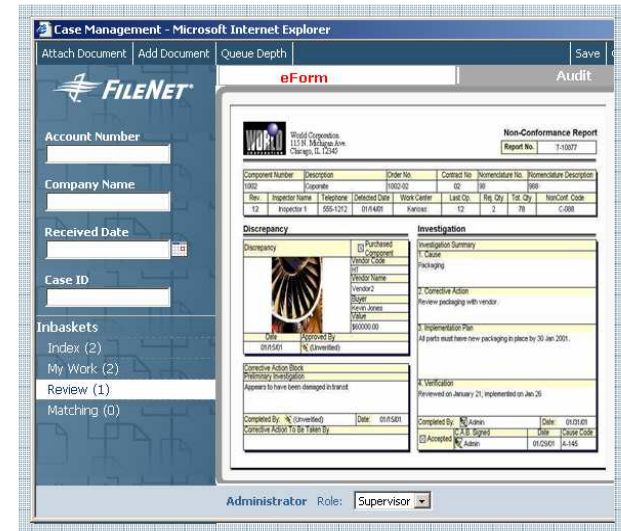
Case Management - Microsoft Internet Explorer

Attach Document | Add Document | Queue Depth | Save

FILENET

eForm

Audit

Account Number

Company Name

Received Date

Case ID

Inbaskets

Index (2)

My Work (2)

Review (1)

Matching (0)

WORLD

World Corporation
115 N. Michigan Ave.
Chicago, IL 12345

Non-Conformance Report

Report No. T-10877

| Component Number | Description | | Order No. | | Contract No | Nomenclature No. | Nomenclature Description |
|---|---|---|---|---|---|---|---|
| 1002 | Coporate | | 1002-02 | | 02 | 90 | 988 |
| Rev. | Inspector Name | Telephone | Detected Date | Work Center | Last Op. | Rej. Qty | Tot. Qty | NonConf. Code |
| 12 | Inspector 1 | 555-1212 | 01/14/01 | Kansas | 12 | 2 | 78 | C-008 |

Discrepancy

Discrepancy

Purchased Component

Vendor Code

HT

Vendor Name

Vendor2

Buyer

Kevin Jones

Value

$60000.00

Date

01/15/01

Approved By

(Unverified)

Corrective Action Block

Preliminary Investigation

Appears to have been damaged in transit

Completed By: (Unverified) Date: 01/15/01

Corrective Action To Be Taken By

Investigation

Investigation Summary

1. Cause

Packaging

2. Corrective Action

Review packaging with vendor.

3. Implementation Plan

All parts must have new packaging in place by 30 Jan 2001.

4. Verification

Reviewed on January 21, implemented on Jan 26

Completed By: Admin Date: 01/31/01

C.A.B. Signed Date Cause Code

Accepted Admin 01/29/01 A-145

Administrator Role: Supervisor